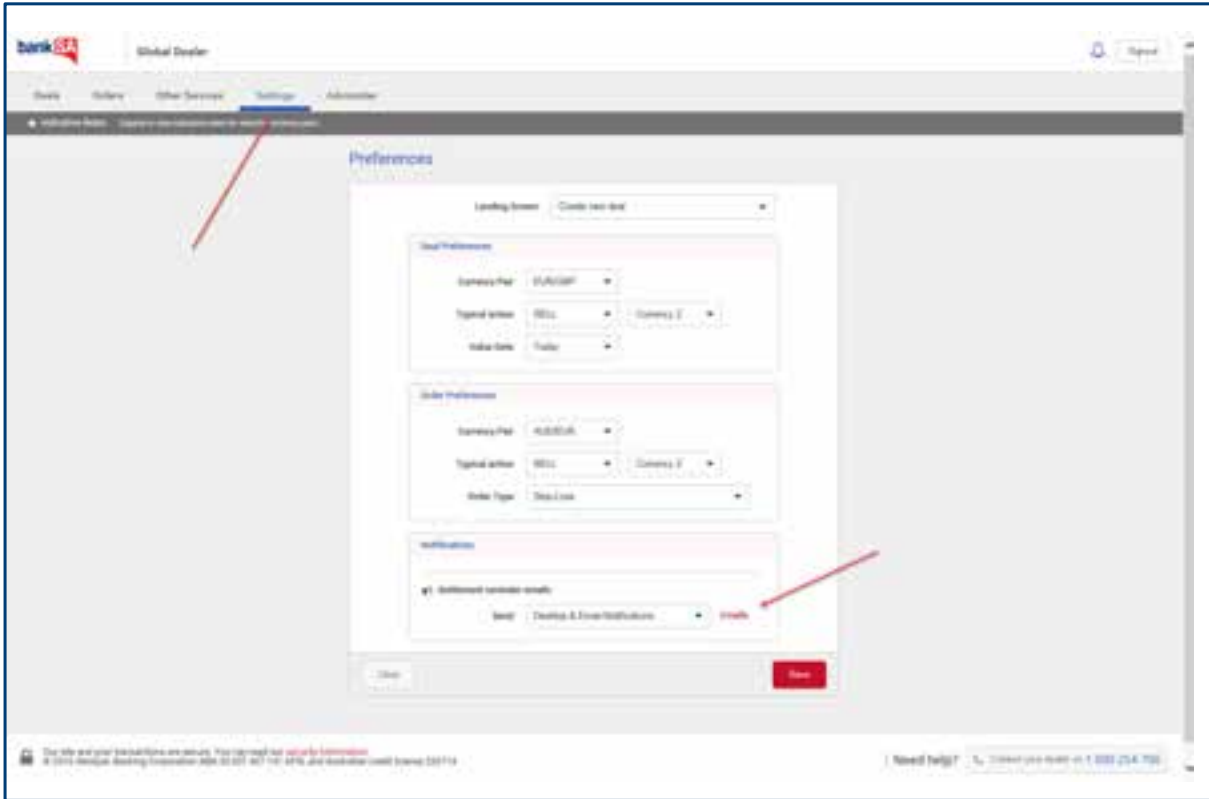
bankSA Global Dealer

Sign out

Deals Orders Other Services Settings Administer

Indicative Rates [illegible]

Preferences

Landing Screen Create new deal

Deal Preferences

Currency Pair EUR/GBP

Typical action SELL Currency 2

Value Date Today

Order Preferences

Currency Pair AUD/EUR

Typical action SELL Currency 2

Order Type Stop Loss

Notifications

Settlement reminder emails

Send Desktop & Email Notifications Emails

Clear

Save

Our site and your transactions are secure. You can read our security information.
© 2015 Westpac Banking Corporation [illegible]

Need help? Contact your dealer on 1 300 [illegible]